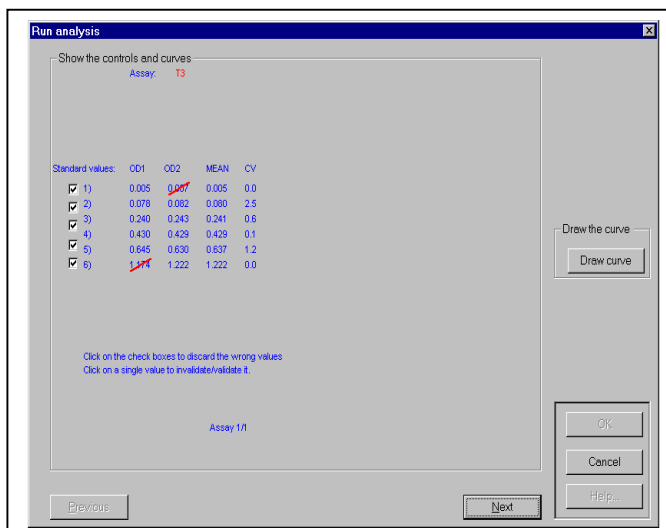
Run analysis

Show the controls and curves

Assay: T3

| Standard values: | OD1 | OD2 | MEAN | CV |
|---|---|---|---|---|
| ☑ 1) | 0.005 | 0.007 | 0.005 | 0.0 |
| ☑ 2) | 0.078 | 0.082 | 0.080 | 2.5 |
| ☑ 3) | 0.240 | 0.243 | 0.241 | 0.6 |
| ☑ 4) | 0.430 | 0.429 | 0.429 | 0.1 |
| ☑ 5) | 0.645 | 0.630 | 0.637 | 1.2 |
| ☑ 6) | 1.174 | 1.222 | 1.222 | 0.0 |

Click on the check boxes to discard the wrong values
Click on a single value to invalidate/validate it.

Assay 1/1

Draw the curve
Draw curve

OK
Cancel
Help...

Previous
Next